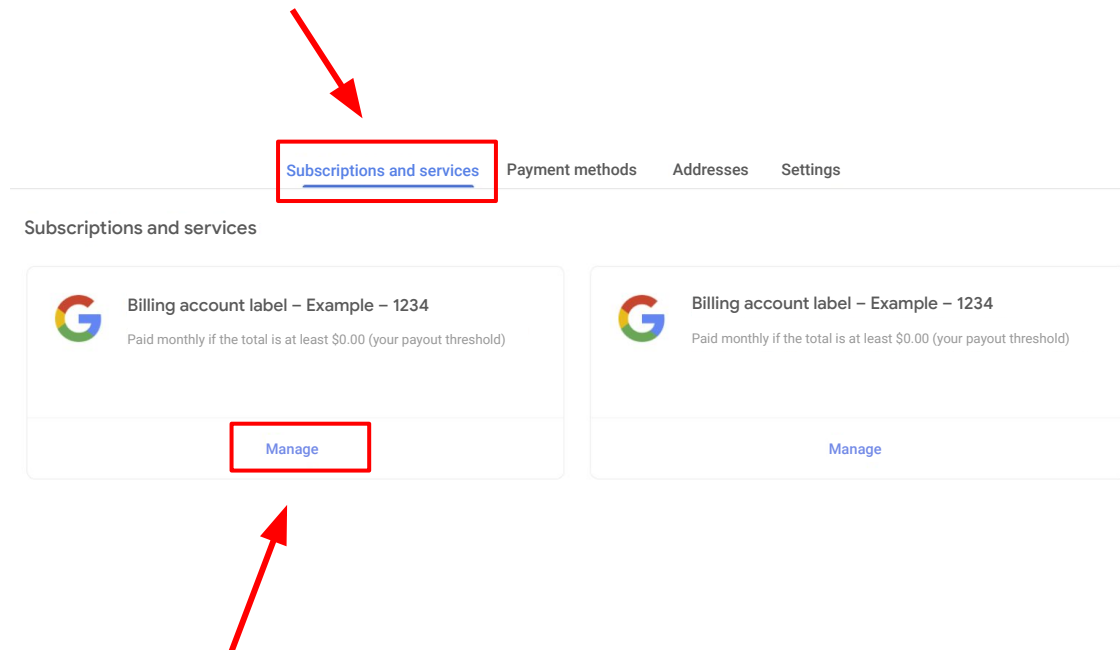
Subscriptions and services Payment methods Addresses Settings

Subscriptions and services

Billing account label – Example – 1234
Paid monthly if the total is at least $0.00 (your payout threshold)
Manage

Billing account label – Example – 1234
Paid monthly if the total is at least $0.00 (your payout threshold)
Manage